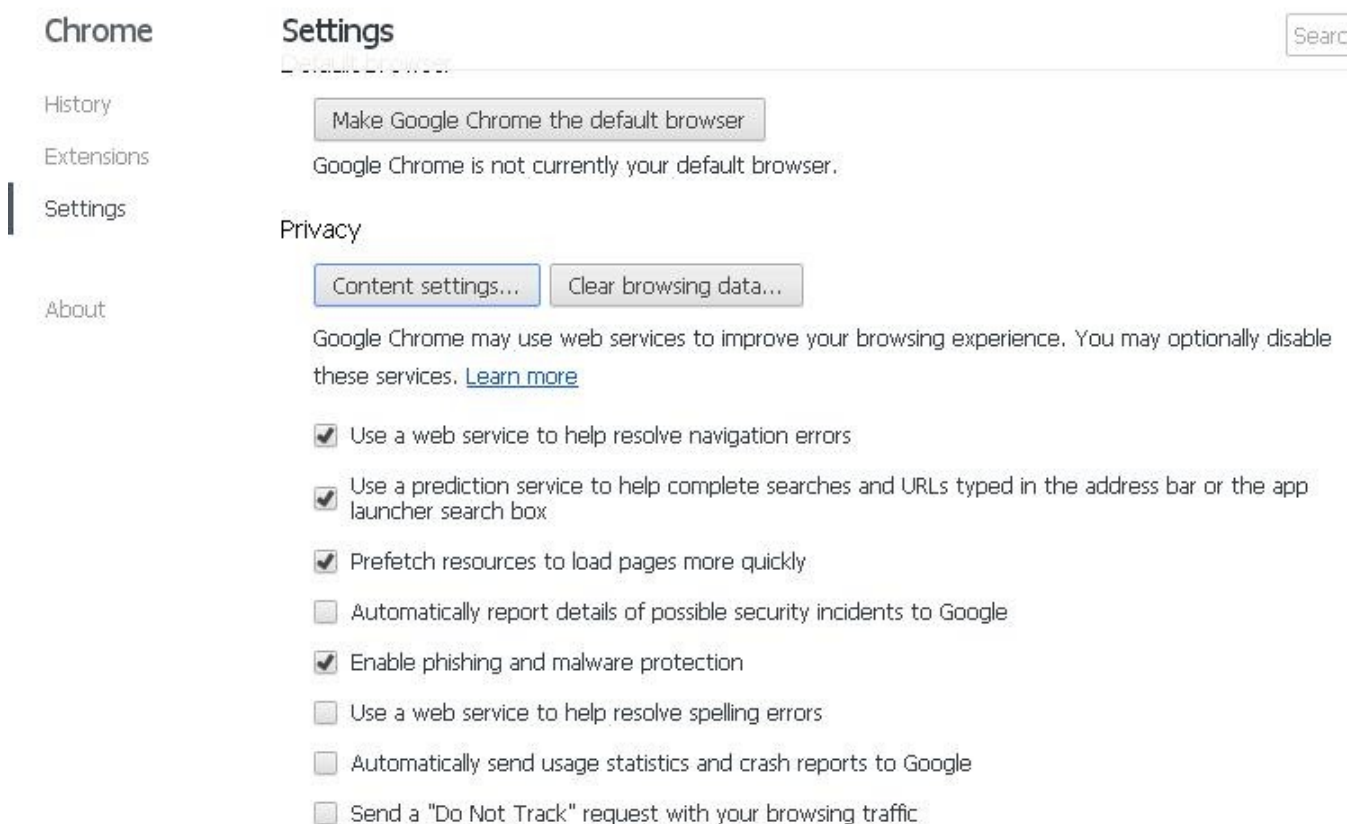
Chrome

History

Extensions

Settings

About

Settings

Searc

Default browser

Make Google Chrome the default browser

Google Chrome is not currently your default browser.

Privacy

Content settings...

Clear browsing data...

Google Chrome may use web services to improve your browsing experience. You may optionally disable these services. Learn more

Use a web service to help resolve navigation errors

Use a prediction service to help complete searches and URLs typed in the address bar or the app launcher search box

Prefetch resources to load pages more quickly

Automatically report details of possible security incidents to Google

Enable phishing and malware protection

Use a web service to help resolve spelling errors

Automatically send usage statistics and crash reports to Google

Send a "Do Not Track" request with your browsing traffic